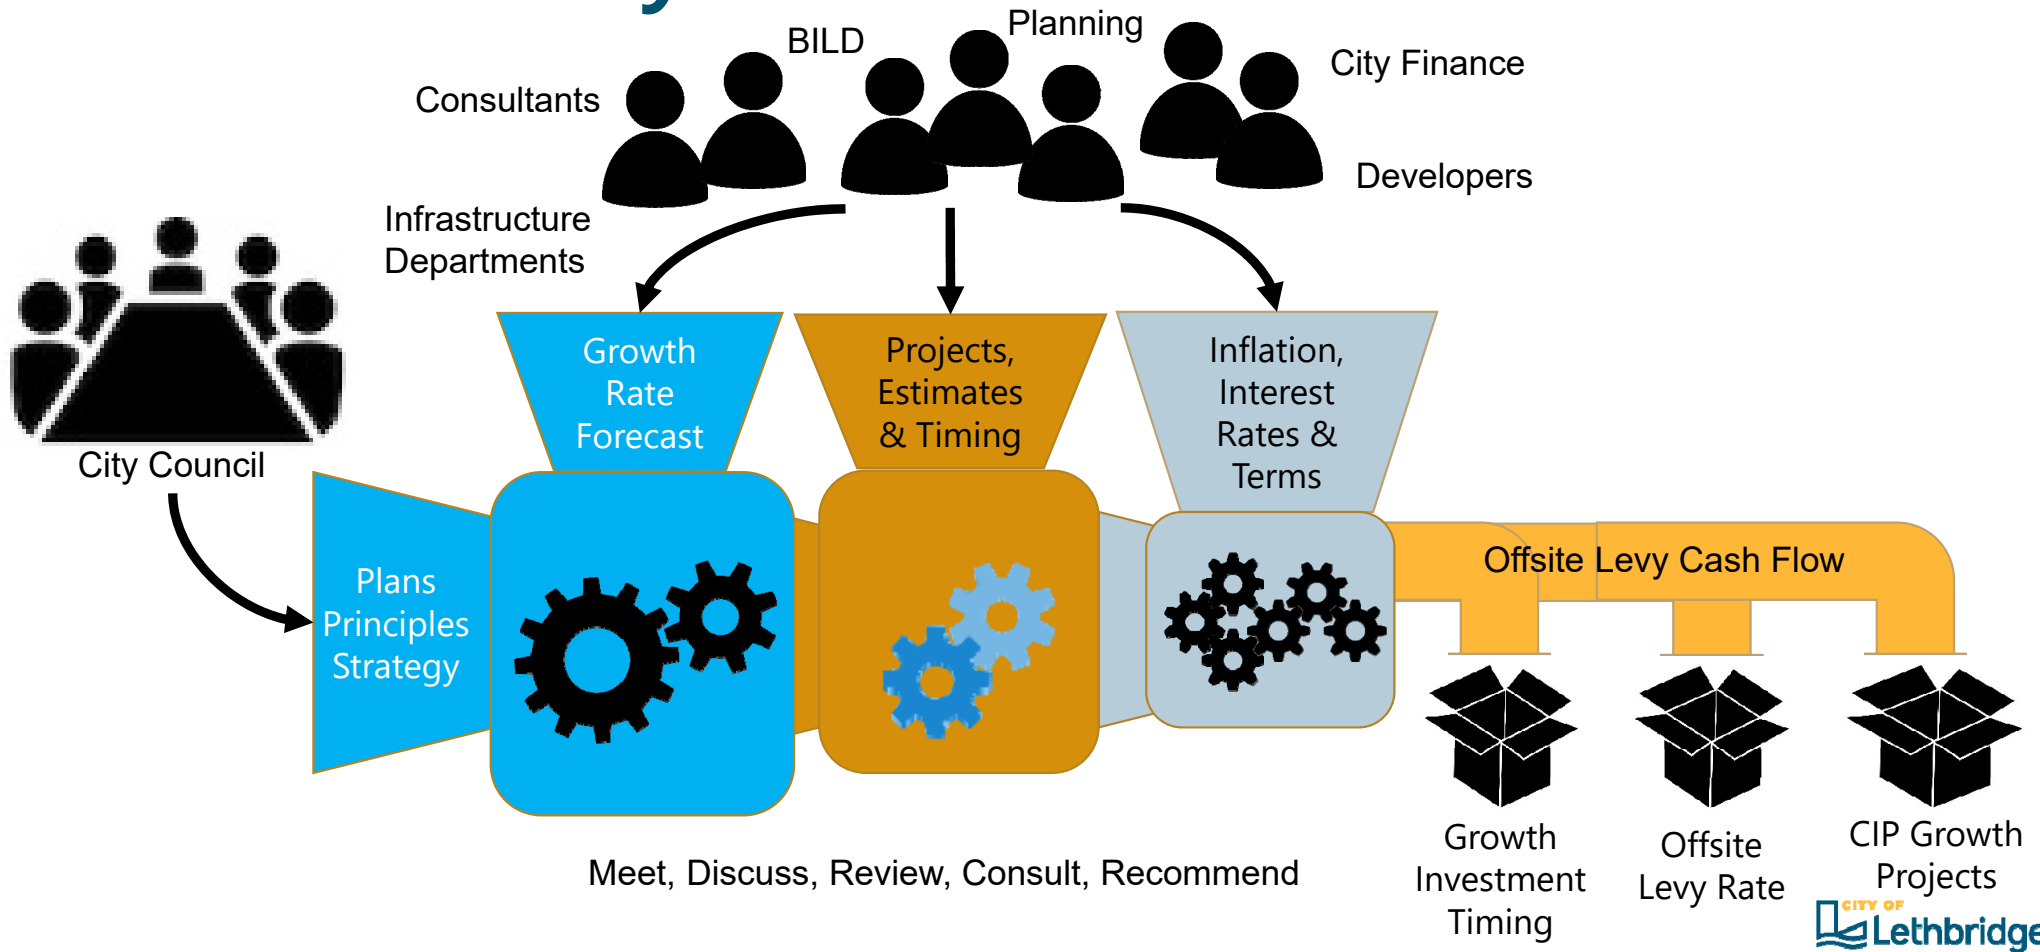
BILD

Planning

Consultants

City Finance

Developers

Infrastructure Departments

City Council

Growth Rate Forecast

Projects, Estimates & Timing

Inflation, Interest Rates & Terms

Plans Principles Strategy

Offsite Levy Cash Flow

Growth Investment Timing

Offsite Levy Rate

CIP Growth Projects

Meet, Discuss, Review, Consult, Recommend

CITY OF Lethbridge